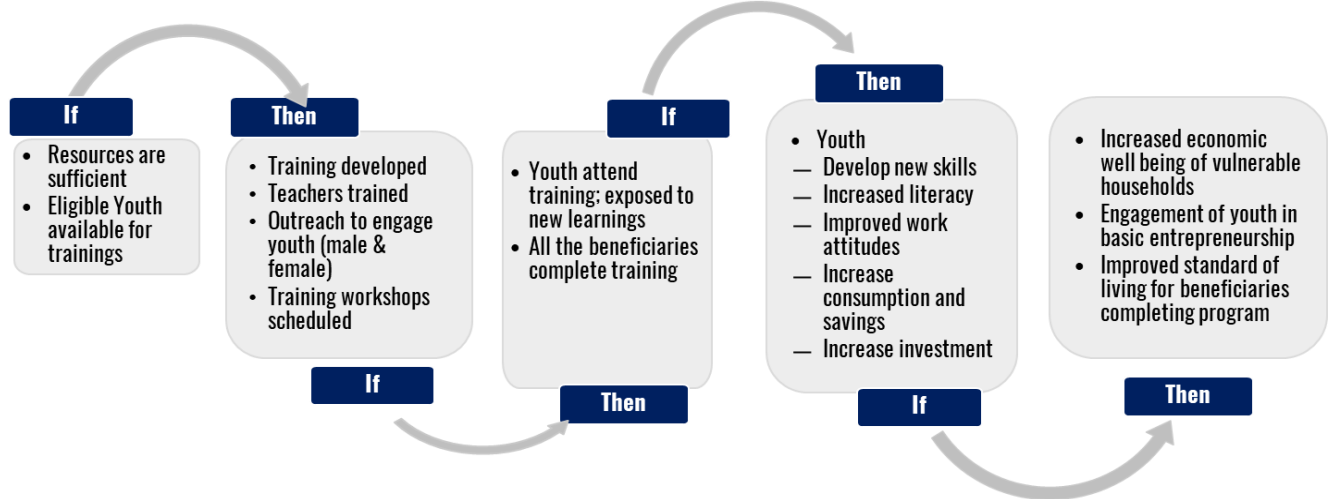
If

- Resources are sufficient
- Eligible Youth available for trainings

Then

- Training developed
- Teachers trained
- Outreach to engage youth (male & female)
- Training workshops scheduled

If

If

- Youth attend training; exposed to new learnings
- All the beneficiaries complete training

Then

Then

- Youth
— Develop new skills
— Increased literacy
— Improved work attitudes
— Increase consumption and savings
— Increase investment

If

- Increased economic well being of vulnerable households
- Engagement of youth in basic entrepreneurship
- Improved standard of living for beneficiaries completing program

Then